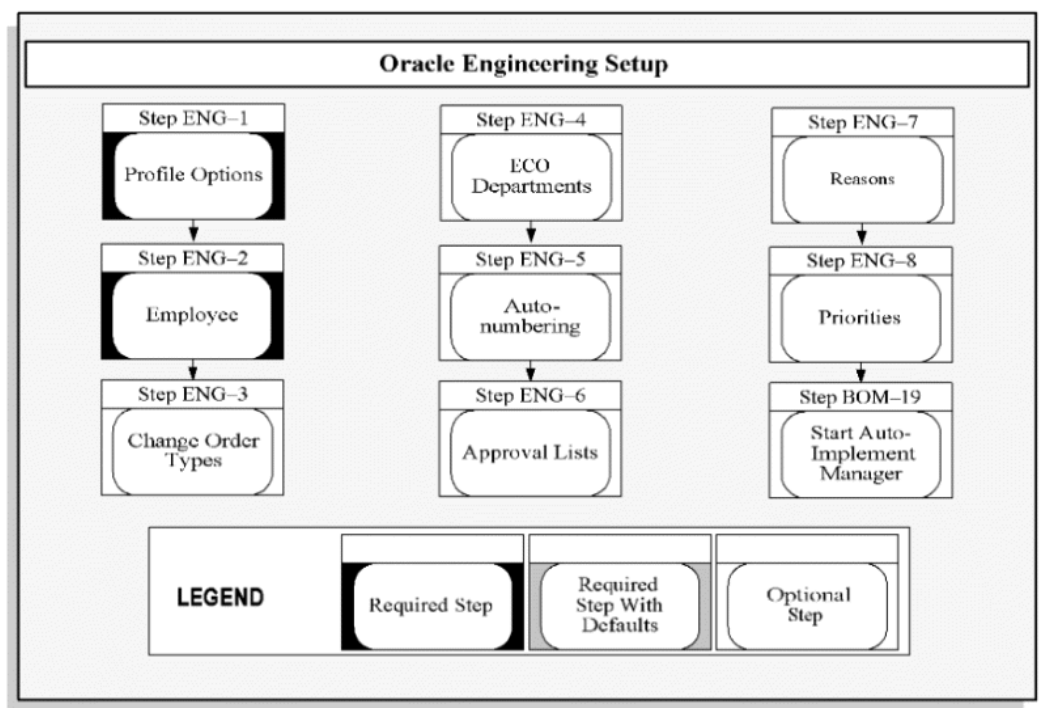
Oracle Engineering Setup

Step ENG–1
Profile Options

Step ENG–2
Employee

Step ENG–3
Change Order Types

Step ENG–4
ECO Departments

Step ENG–5
Auto-numbering

Step ENG–6
Approval Lists

Step ENG–7
Reasons

Step ENG–8
Priorities

Step BOM–19
Start Auto-Implement Manager

LEGEND

Required Step

Required Step With Defaults

Optional Step